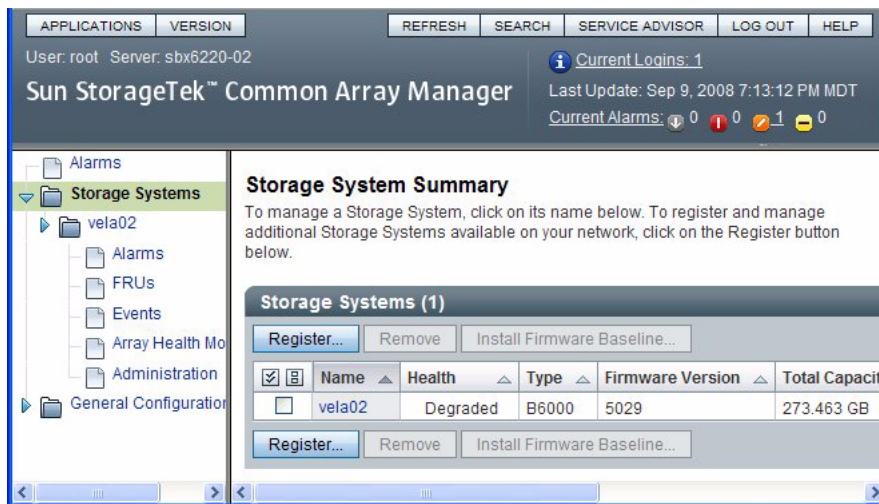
APPLICATIONS VERSION

REFRESH SEARCH SERVICE ADVISOR LOG OUT HELP

User: root Server: sbx6220-02

Sun StorageTek™ Common Array Manager

Current Logins: 1

Last Update: Sep 9, 2008 7:13:12 PM MDT

Current Alarms: 0 0 1 0

Alarms
Storage Systems
vela02
Alarms
FRUs
Events
Array Health Mo
Administration
General Configuration

Storage System Summary

To manage a Storage System, click on its name below. To register and manage additional Storage Systems available on your network, click on the Register button below.

Storage Systems (1)

Register... Remove Install Firmware Baseline...

| | Name | Health | Type | Firmware Version | Total Capacit |
|---|---|---|---|---|---|
| | vela02 | Degraded | B6000 | 5029 | 273.463 GB |

Register... Remove Install Firmware Baseline...